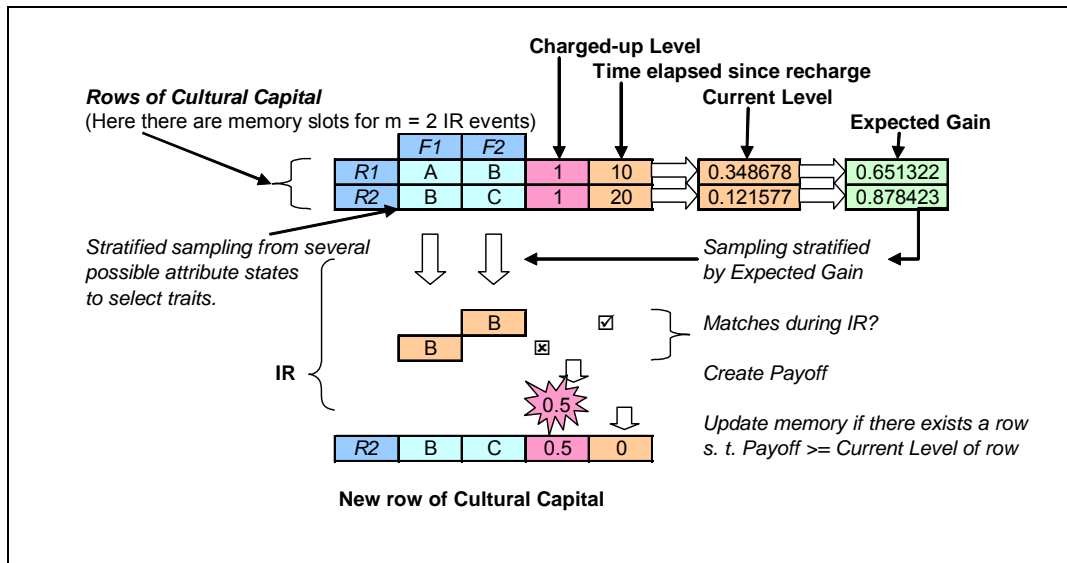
Charged-up Level

Time elapsed since recharge

Current Level

Expected Gain

Rows of Cultural Capital
(Here there are memory slots for m = 2 IR events)

| | F1 | F2 | | | | |
|---|---|---|---|---|---|---|
| R1 | A | B | 1 | 10 | 0.348678 | 0.651322 |
| R2 | B | C | 1 | 20 | 0.121577 | 0.878423 |

Stratified sampling from several possible attribute states to select traits.

Sampling stratified by Expected Gain

B

B

☑

☒

Matches during IR?

Create Payoff

IR

0.5

Update memory if there exists a row s. t. Payoff >= Current Level of row

| R2 | B | C | 0.5 | 0 |
|---|---|---|---|---|

New row of Cultural Capital